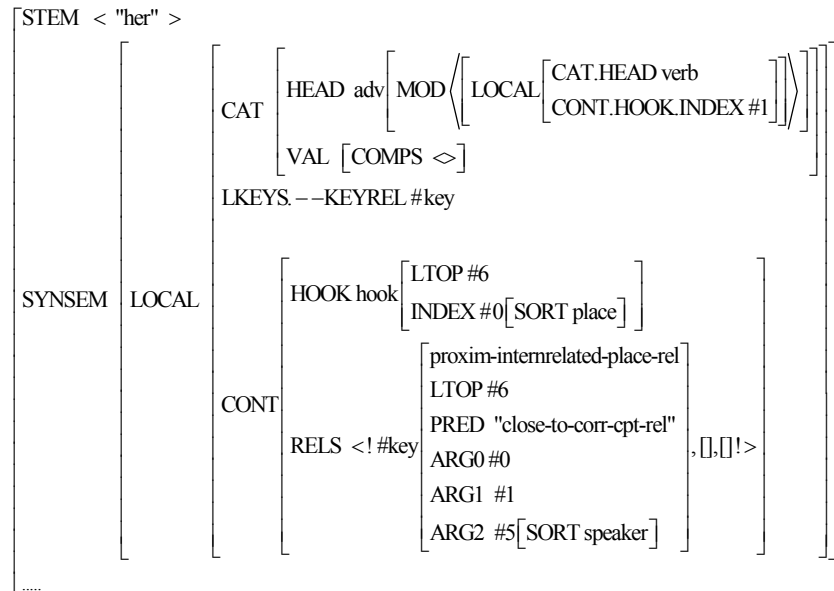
STEM < "her" >

SYNSEM LOCAL CAT HEAD adv MOD ⟨ LOCAL CAT.HEAD verb CONT.HOOK.INDEX #1 ⟩

VAL COMPS <>

LKEYS.−−KEYREL #key

CONT HOOK hook LTOP #6 INDEX #0 SORT place

RELS <! #key proxim-internrelated-place-rel LTOP #6 PRED "close-to-corr-cpt-rel" ARG0 #0 ARG1 #1 ARG2 #5 SORT speaker , [], [] !>

.....